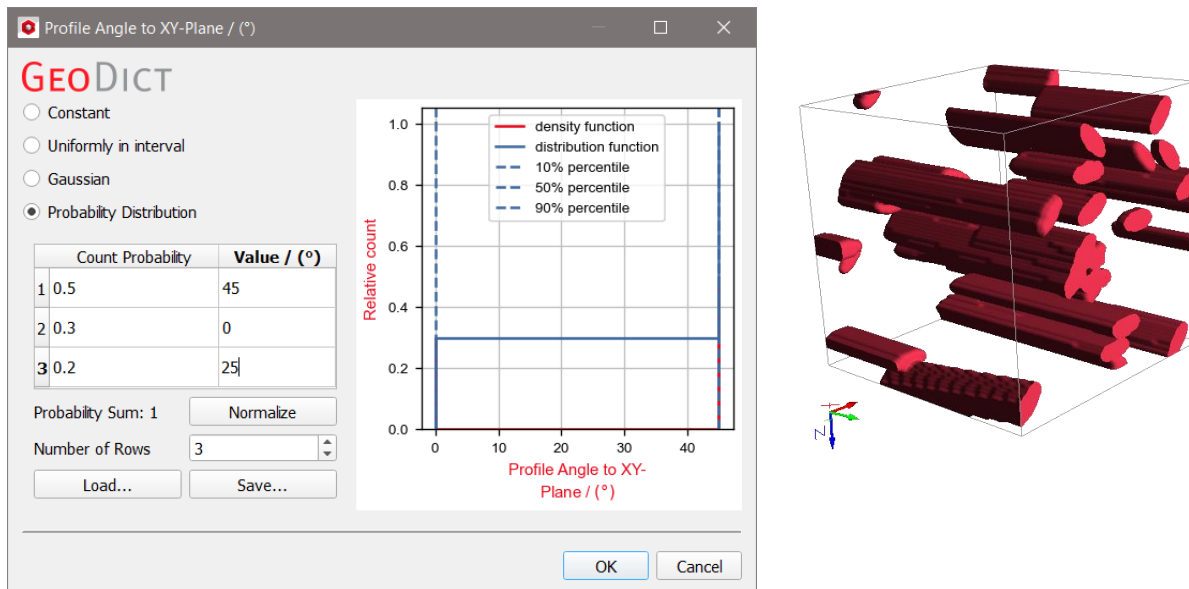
Profile Angle to XY-Plane / (°)

GeoDict

Constant

Uniformly in interval

Gaussian

Probability Distribution

| | Count Probability | Value / (°) |
|---|---|---|
| 1 | 0.5 | 45 |
| 2 | 0.3 | 0 |
| 3 | 0.2 | 25 |

Probability Sum: 1

Normalize

Number of Rows 3

Load...

Save...

density function
distribution function
10% percentile
50% percentile
90% percentile

Relative count

1.0
0.8
0.6
0.4
0.2
0.0

0 10 20 30 40

Profile Angle to XY-Plane / (°)

OK

Cancel

Z

Y

X